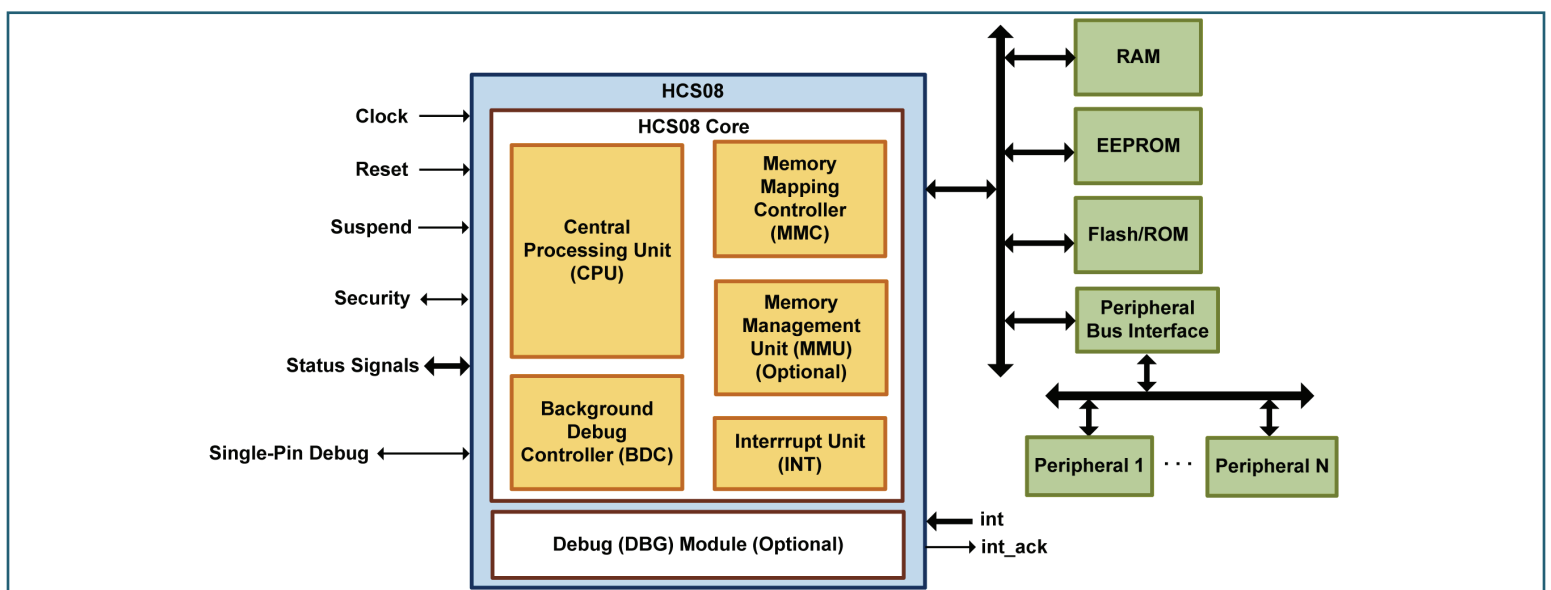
HCS08

HCS08 Core

Clock

Reset

Suspend

Security

Status Signals

Single-Pin Debug

Central Processing Unit (CPU)

Memory Mapping Controller (MMC)

Memory Management Unit (MMU) (Optional)

Background Debug Controller (BDC)

Interrrupt Unit (INT)

Debug (DBG) Module (Optional)

int

int_ack

RAM

EEPROM

Flash/ROM

Peripheral Bus Interface

Peripheral 1

. . .

Peripheral N